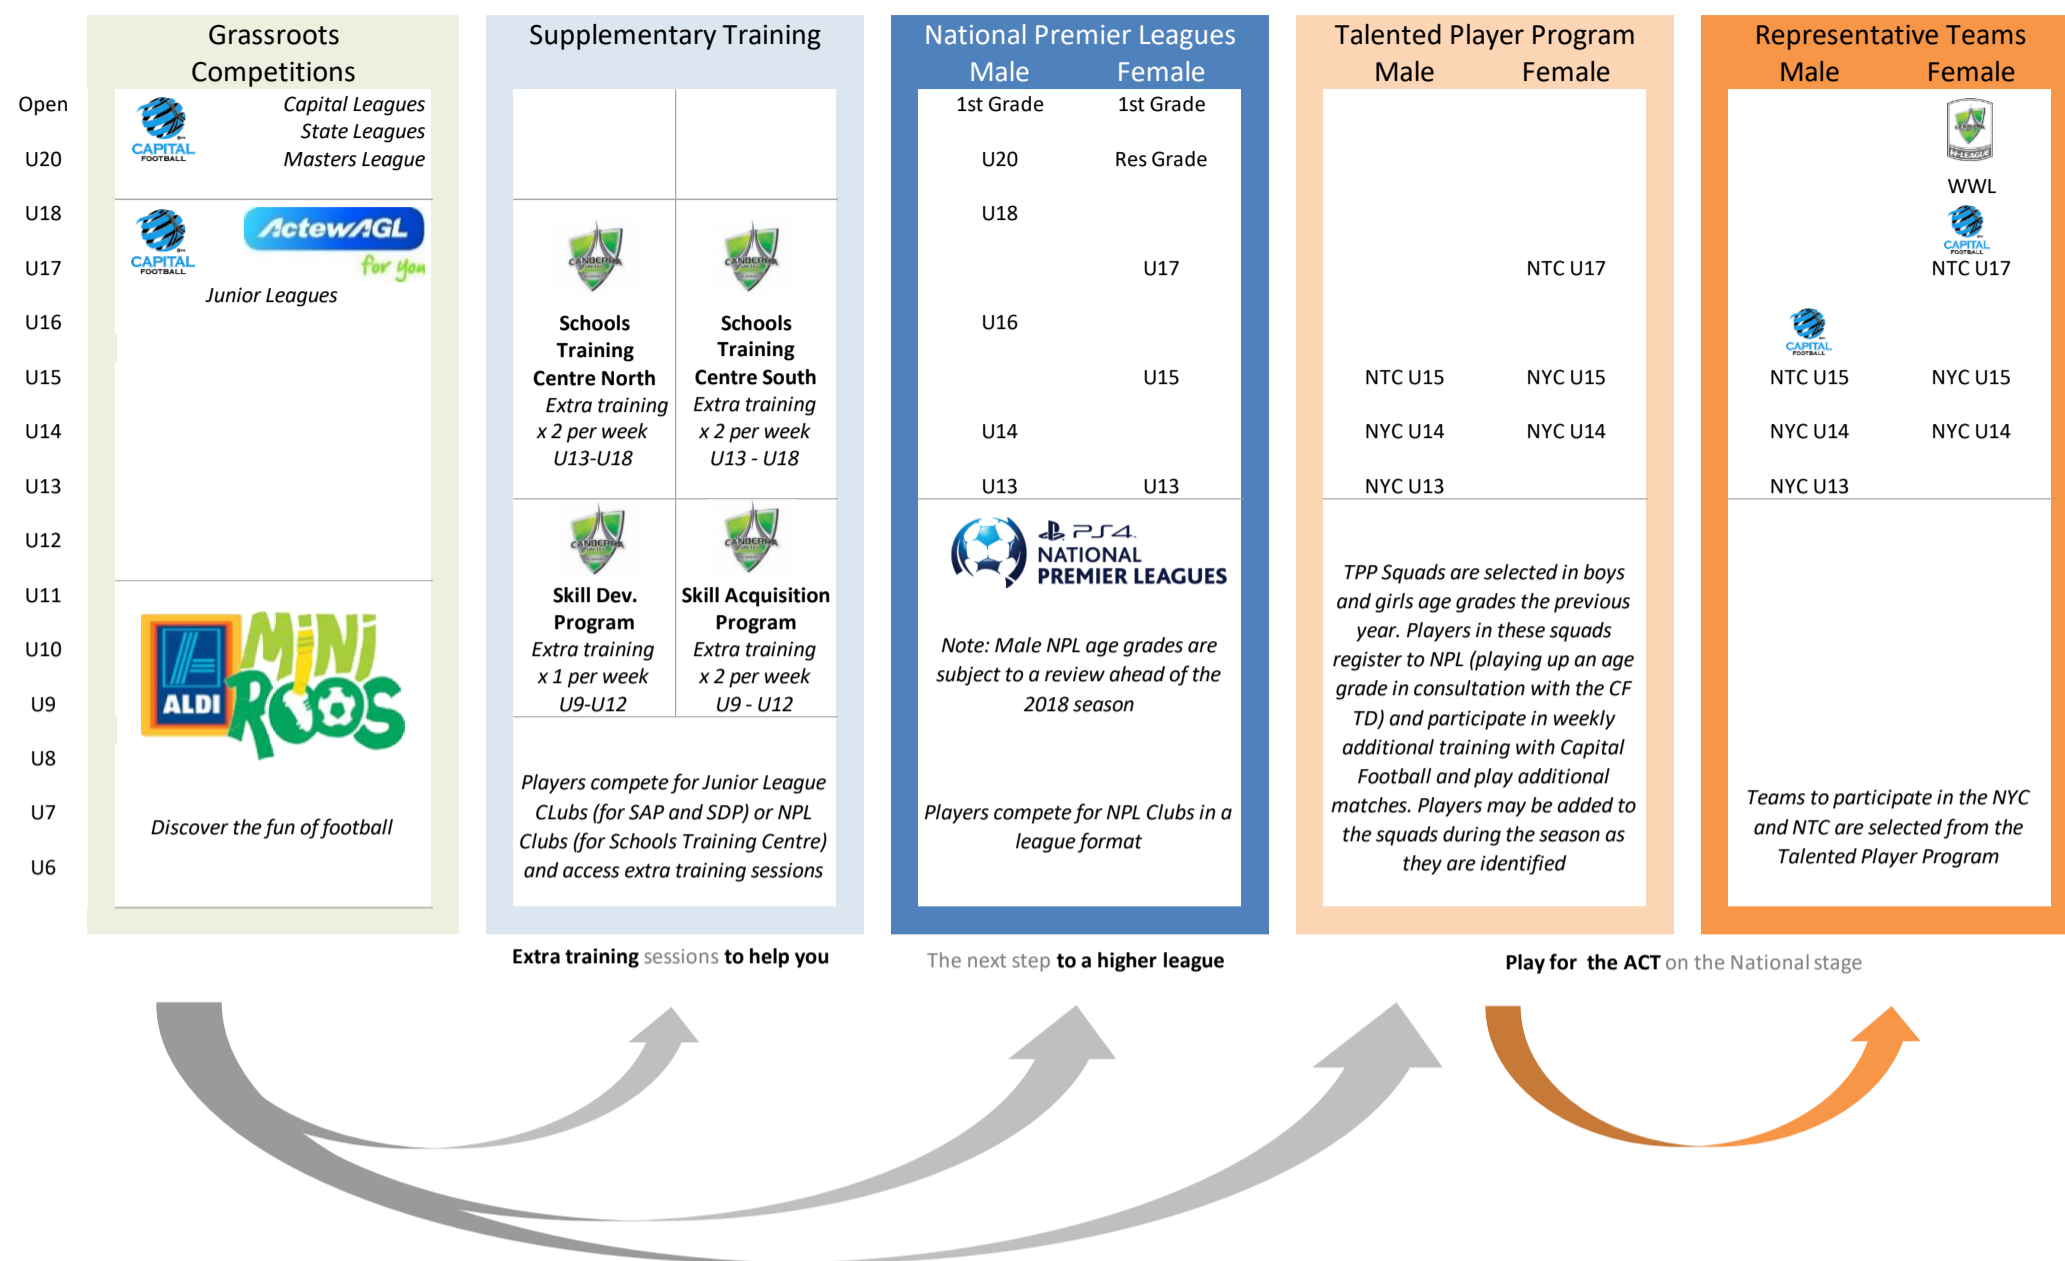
Grassroots Competitions

Supplementary Training

National Premier Leagues
Male Female

Talented Player Program
Male Female

Representative Teams
Male Female

Open
U20
U18
U17
U16
U15
U14
U13
U12
U11
U10
U9
U8
U7
U6

CAPITAL FOOTBALL
Capital Leagues
State Leagues
Masters League

CAPITAL FOOTBALL
ActewAGL for you
Junior Leagues

ALDI MiniRoos
Discover the fun of football

Schools Training Centre North
Extra training x 2 per week U13-U18

Schools Training Centre South
Extra training x 2 per week U13 - U18

Skill Dev. Program
Extra training x 1 per week U9-U12

Skill Acquisition Program
Extra training x 2 per week U9 - U12

Players compete for Junior League CLubs (for SAP and SDP) or NPL Clubs (for Schools Training Centre) and access extra training sessions

1st Grade 1st Grade
U20 Res Grade
U18
U17
U16
U15
U14
U13 U13

PS4 NATIONAL PREMIER LEAGUES

Note: Male NPL age grades are subject to a review ahead of the 2018 season

Players compete for NPL Clubs in a league format

NTC U17
NTC U15 NYC U15
NYC U14 NYC U14
NYC U13

TPP Squads are selected in boys and girls age grades the previous year. Players in these squads register to NPL (playing up an age grade in consultation with the CF TD) and participate in weekly additional training with Capital Football and play additional matches. Players may be added to the squads during the season as they are identified

WWL
CAPITAL FOOTBALL
NTC U17
CAPITAL FOOTBALL
NTC U15 NYC U15
NYC U14 NYC U14
NYC U13

Teams to participate in the NYC and NTC are selected from the Talented Player Program

Extra training sessions to help you

The next step to a higher league

Play for the ACT on the National stage